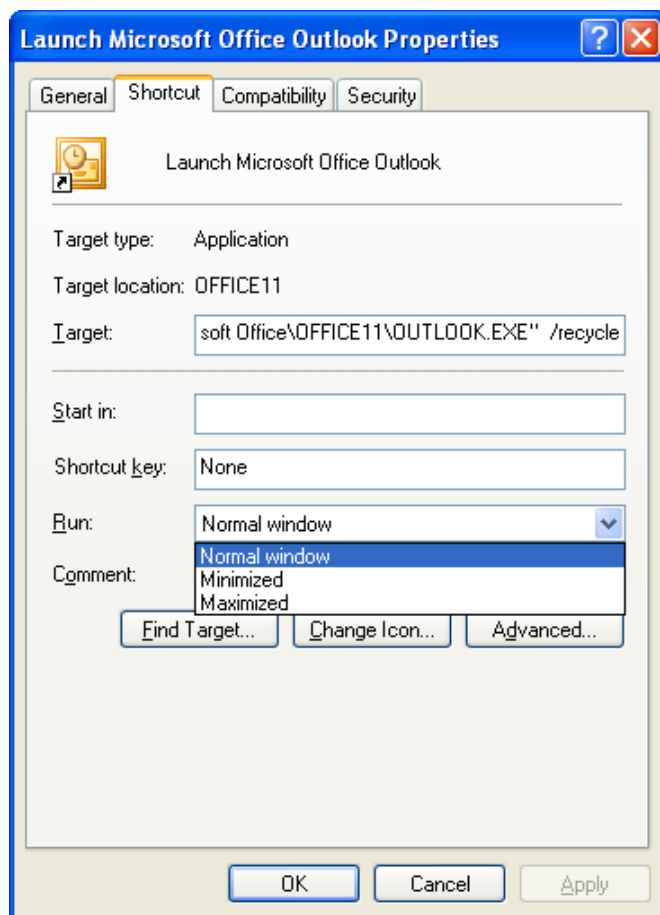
Launch Microsoft Office Outlook Properties

?

General

Shortcut

Compatibility

Security

Launch Microsoft Office Outlook

Target type: Application

Target location: OFFICE11

Target: soft Office\OFFICE11\OUTLOOK.EXE" /recycle

Start in:

Shortcut key: None

Run: Normal window

Normal window
Minimized
Maximized

Comment:

Find Target...

Change Icon...

Advanced...

OK

Cancel

Apply